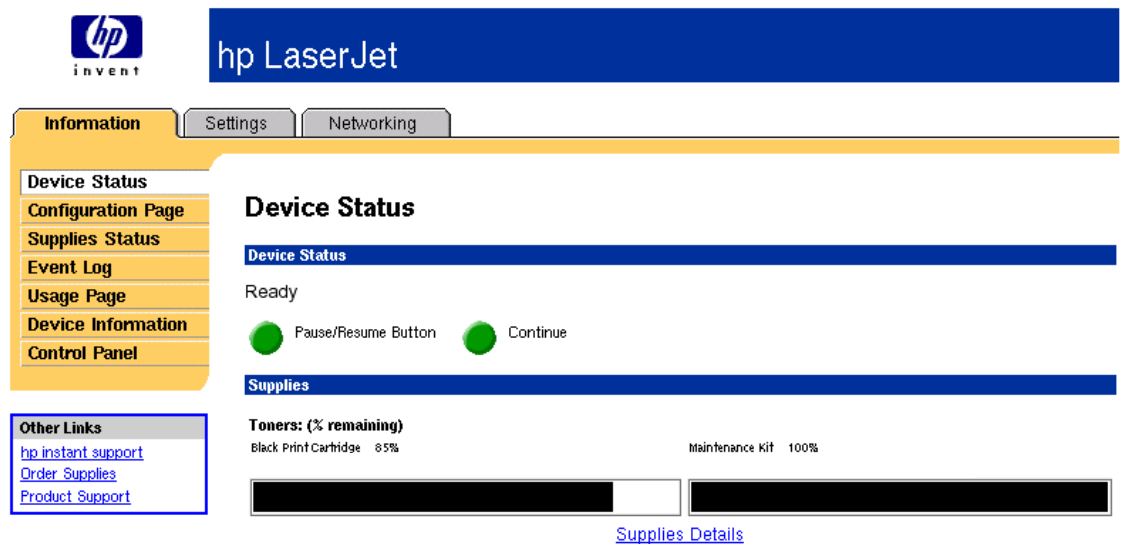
hp
invent

hp LaserJet

Information
Settings
Networking

Device Status
Configuration Page
Supplies Status
Event Log
Usage Page
Device Information
Control Panel

Other Links
hp instant support
Order Supplies
Product Support

Device Status

Device Status

Ready

Pause/Resume Button
Continue

Supplies

Toners: (% remaining)

Black Print Cartridge 85%

Maintenance Kit 100%

Supplies Details